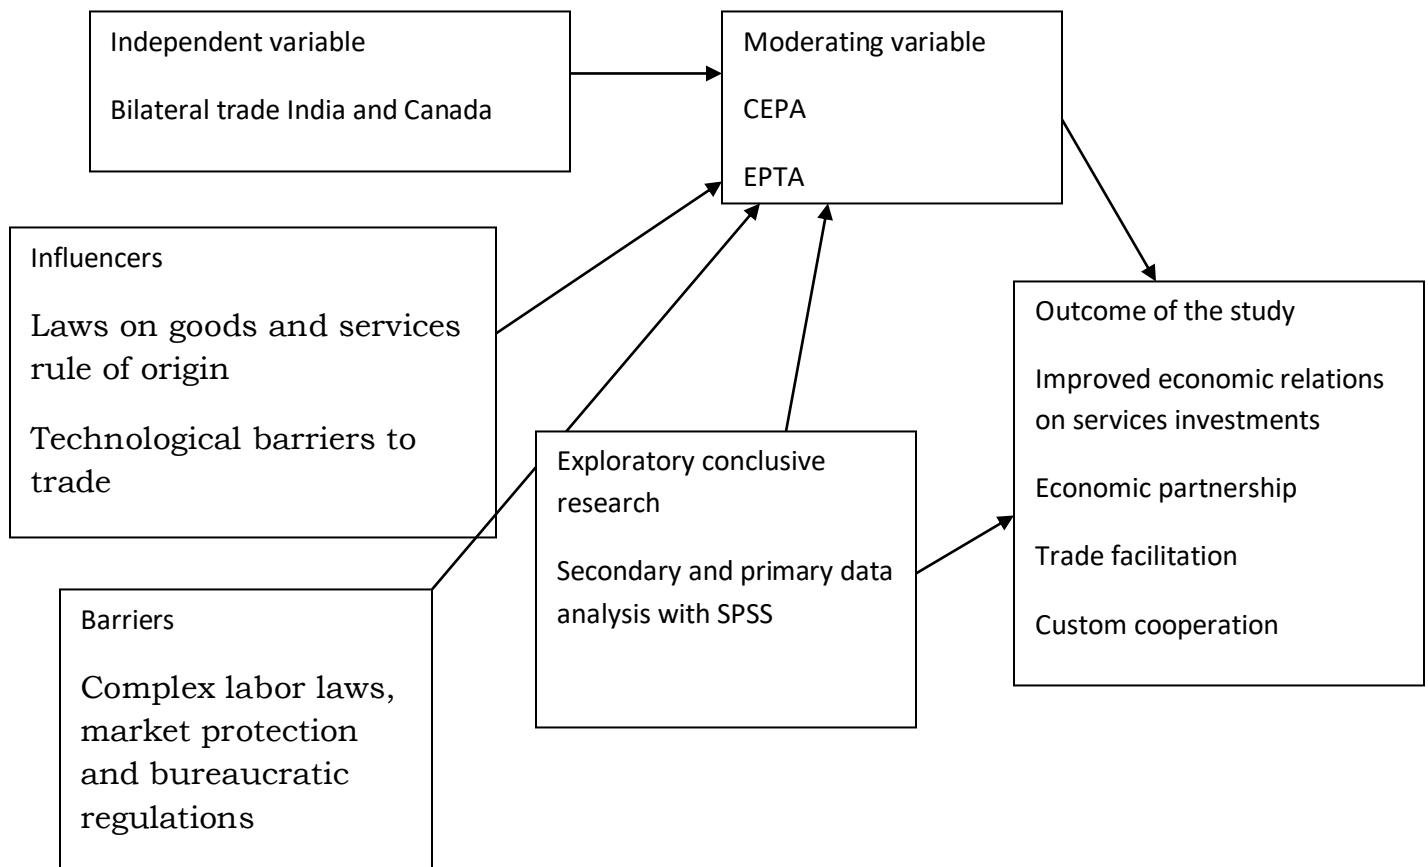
Independent variable

Bilateral trade India and Canada

Moderating variable

CEPA

EPTA

Influencers

Laws on goods and services rule of origin

Technological barriers to trade

Outcome of the study

Improved economic relations on services investments

Economic partnership

Trade facilitation

Custom cooperation

Exploratory conclusive research

Secondary and primary data analysis with SPSS

Barriers

Complex labor laws, market protection and bureaucratic regulations